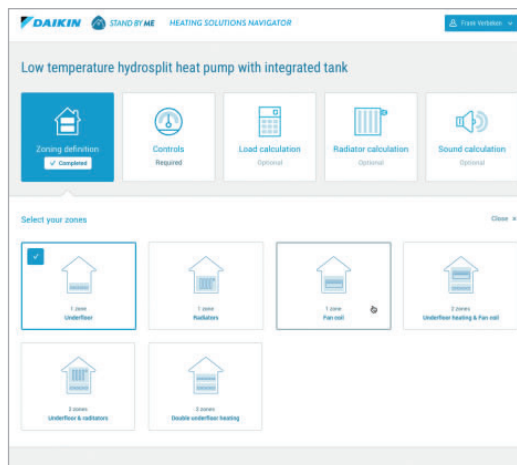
DAIKIN STAND BY ME HEATING SOLUTIONS NAVIGATOR

Frank Verbiton

Low temperature hydrosplit heat pump with integrated tank

Zoning definition
✓ Completed

Controls
Required

Load calculation
Optional

Radiator calculation
Optional

Sound calculation
Optional

Select your zones

Close »

1 zone
Underfloor

1 zone
Radiators

1 zone
Fan coil

2 zones
Underfloor heating & Fan coil

2 zones
Underfloor & radiators

2 zones
Double underfloor heating